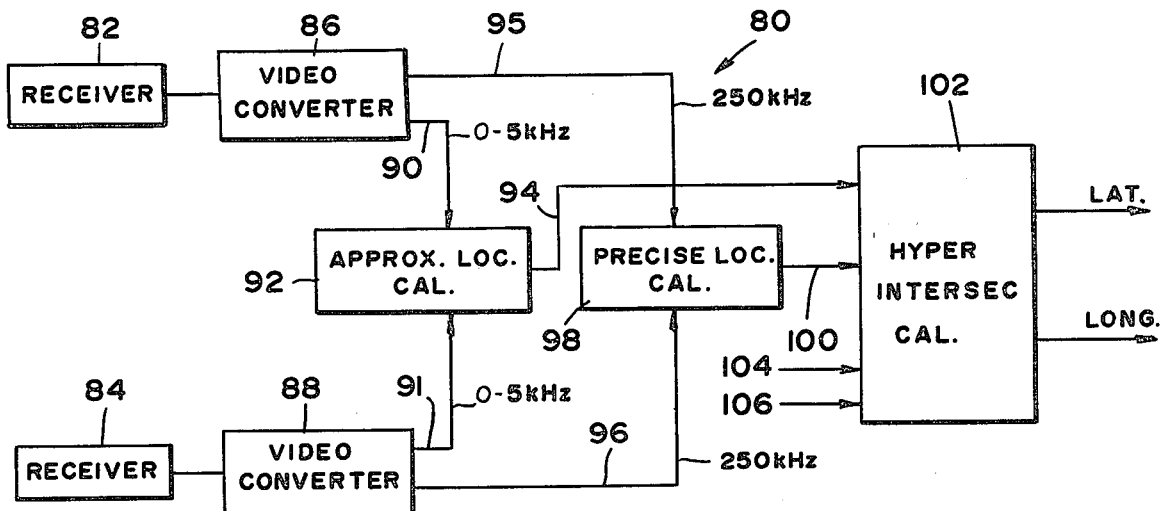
82
RECEIVER

86
VIDEO CONVERTER

95

80

250kHz

102

0-5kHz

90

94

HYPER INTERSEC CAL.

LAT.

LONG.

92

APPROX. LOC. CAL.

PRECISE LOC. CAL.

98

100

104

106

84
RECEIVER

88
VIDEO CONVERTER

91

0-5kHz

96

250kHz